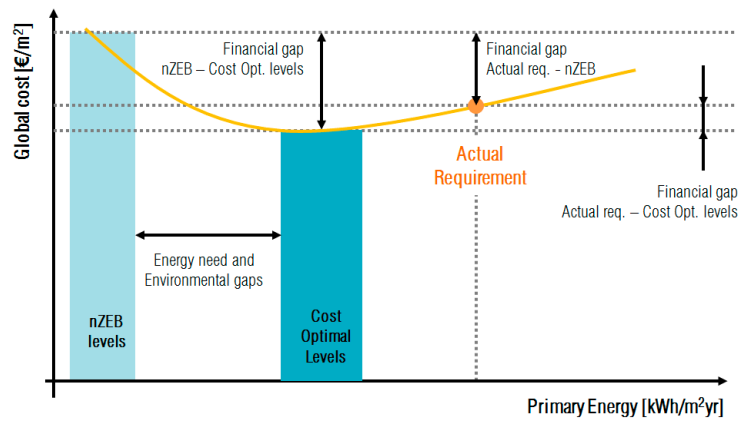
Global cost [€/m$^2$]

Financial gap
nZEB – Cost Opt. levels

Financial gap
Actual req. - nZEB

Actual Requirement

Financial gap
Actual req. – Cost Opt. levels

Energy need and Environmental gaps

nZEB levels

Cost Optimal Levels

Primary Energy [kWh/m$^2$yr]